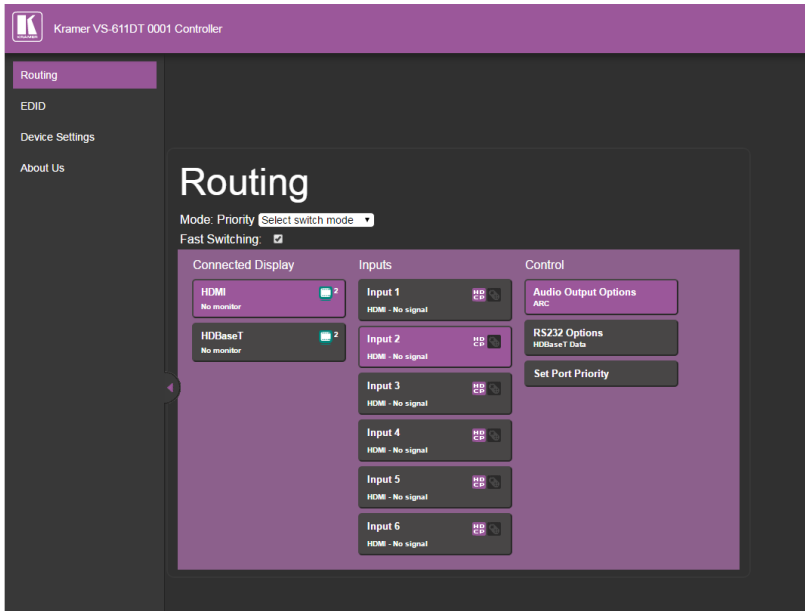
Kramer VS-611DT 0001 Controller

Routing
EDID
Device Settings
About Us

Routing

Mode: Priority Select switch mode
Fast Switching:

Connected Display
HDMI 2
No monitor
HDBaseT 2
No monitor

Inputs
Input 1 HDCP
HDMI - No signal
Input 2 HDCP
HDMI - No signal
Input 3 HDCP
HDMI - No signal
Input 4 HDCP
HDMI - No signal
Input 5 HDCP
HDMI - No signal
Input 6 HDCP
HDMI - No signal

Control
Audio Output Options
ARC
RS232 Options
HDBaseT Data
Set Port Priority